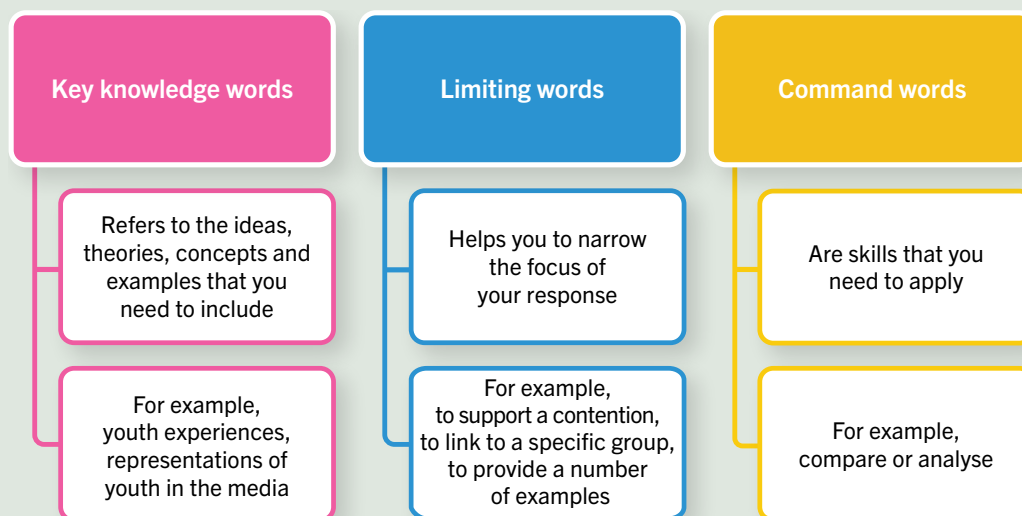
Key knowledge words

Refers to the ideas, theories, concepts and examples that you need to include

For example, youth experiences, representations of youth in the media

Limiting words

Helps you to narrow the focus of your response

For example, to support a contention, to link to a specific group, to provide a number of examples

Command words

Are skills that you need to apply

For example, compare or analyse